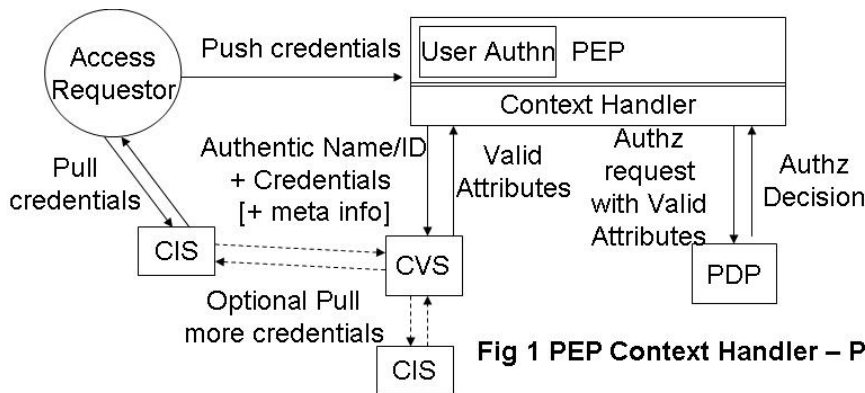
Access Requestor

Push credentials

User Authn

PEP

Context Handler

Pull credentials

Authentic Name/ID + Credentials [+ meta info]

Valid Attributes

Authz request with Valid Attributes

Authz Decision

CIS

CVS

PDP

Optional Pull more credentials

CIS

Fig 1 PEP Context Handler – P